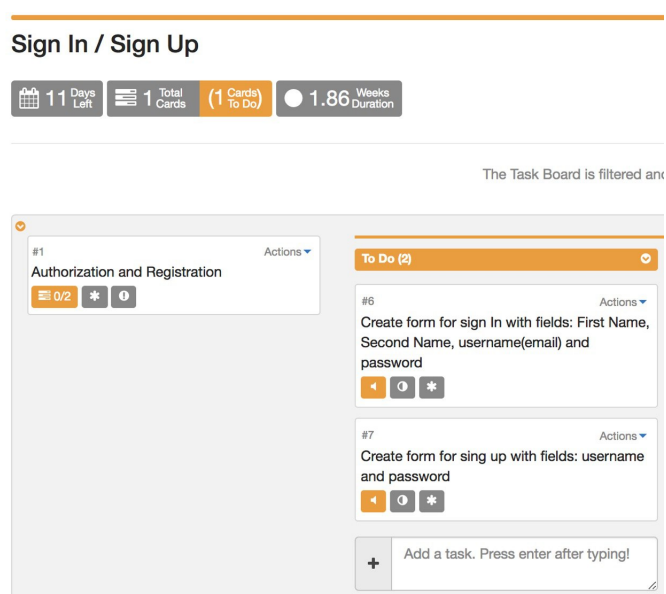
Sign In / Sign Up

11 Days Left
1 Total Cards
(1 Cards To Do)
1.86 Weeks Duration

The Task Board is filtered anc

#1
Actions
Authorization and Registration
0/2

To Do (2)

#6
Actions
Create form for sign In with fields: First Name, Second Name, username(email) and password

#7
Actions
Create form for sing up with fields: username and password

+
Add a task. Press enter after typing!